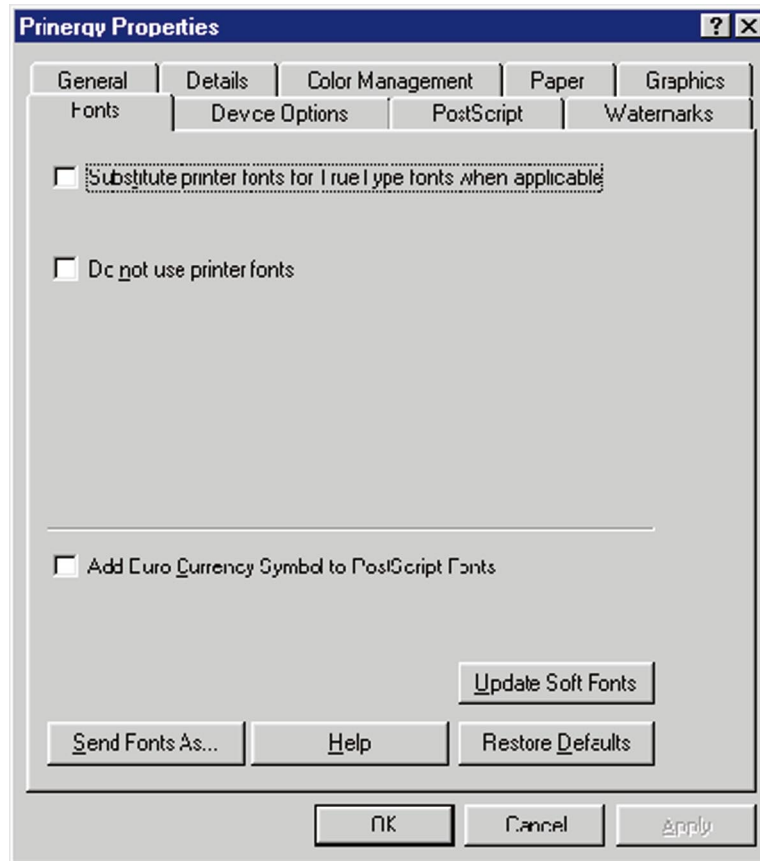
Prinergy Properties

?

General

Details

Color Management

Paper

Graphics

Fonts

Device Options

PostScript

Watermarks

Substitute printer fonts for TrueType fonts when applicable

Do not use printer fonts

Add Euro Currency Symbol to PostScript Fonts

Update Soft Fonts

Send Fonts As...

Help

Restore Defaults

OK

Cancel

Apply